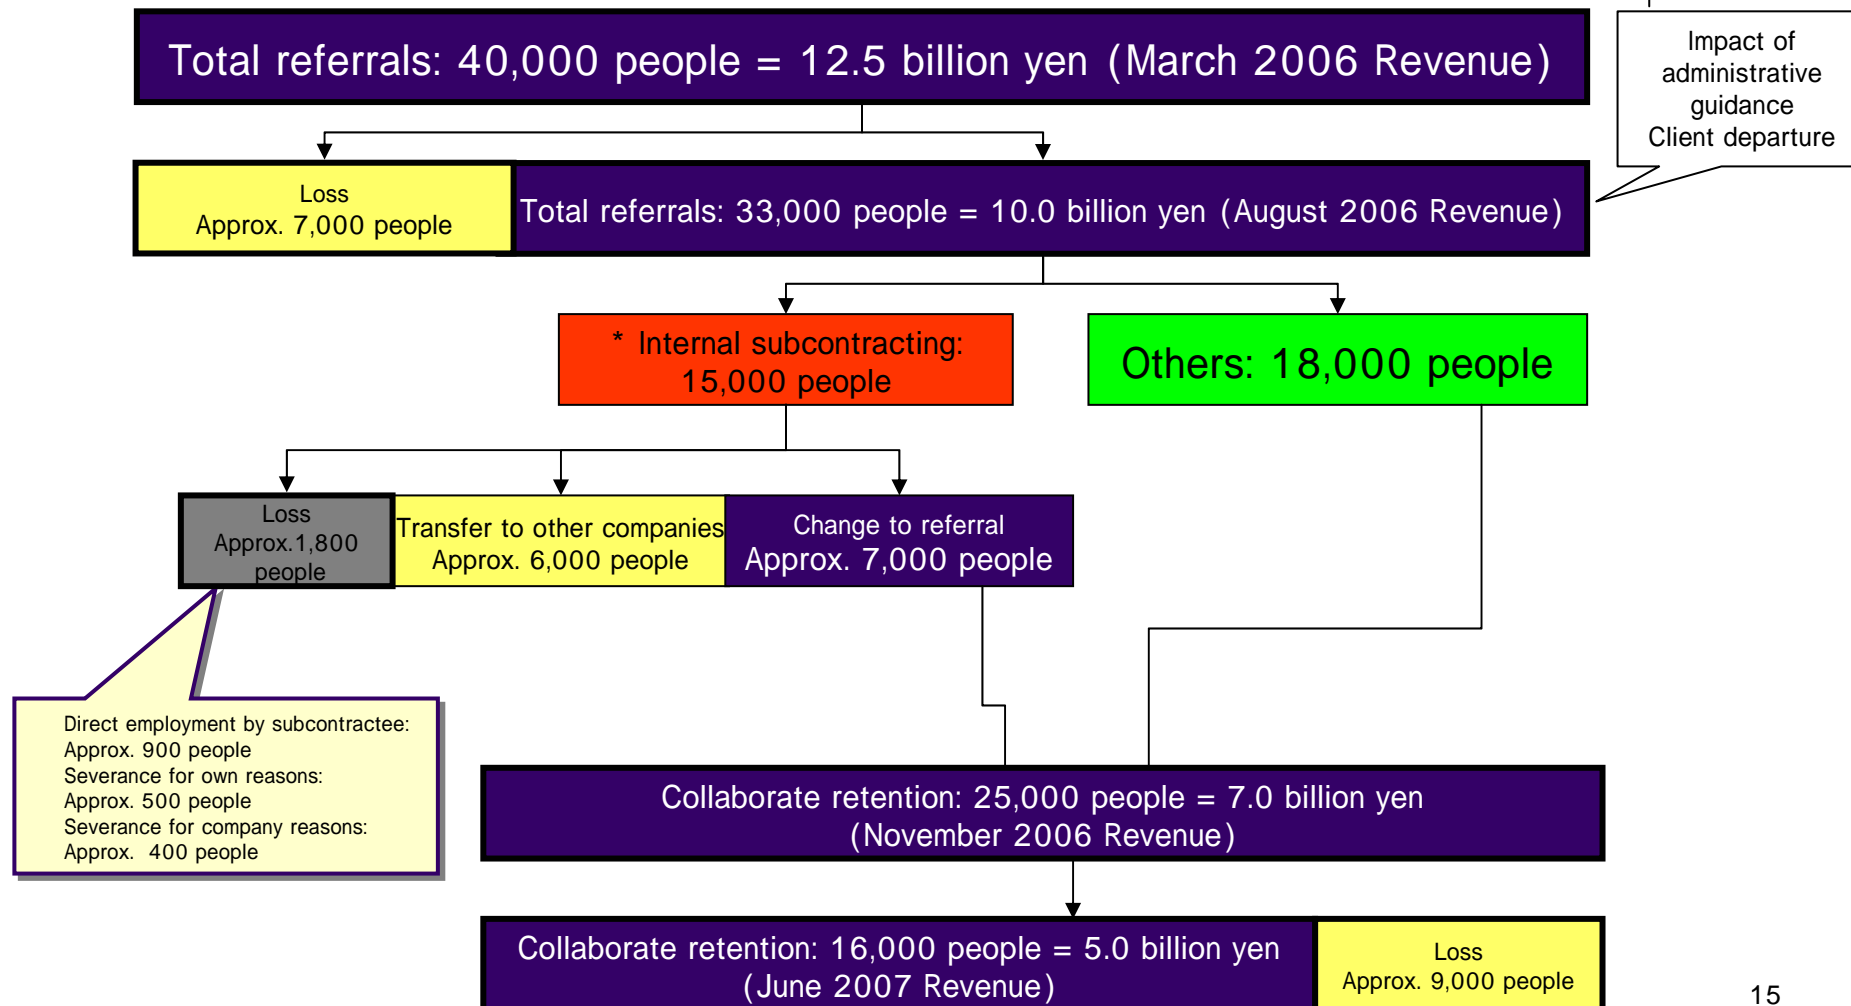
Total referrals: 40,000 people = 12.5 billion yen (March 2006 Revenue)

Impact of administrative guidance
Client departure

Loss
Approx. 7,000 people

Total referrals: 33,000 people = 10.0 billion yen (August 2006 Revenue)

* Internal subcontracting: 15,000 people

Others: 18,000 people

Loss
Approx.1,800 people

Transfer to other companies
Approx. 6,000 people

Change to referral
Approx. 7,000 people

Direct employment by subcontractee: Approx. 900 people
Severance for own reasons: Approx. 500 people
Severance for company reasons: Approx. 400 people

Collaborate retention: 25,000 people = 7.0 billion yen (November 2006 Revenue)

Collaborate retention: 16,000 people = 5.0 billion yen (June 2007 Revenue)

Loss
Approx. 9,000 people

15